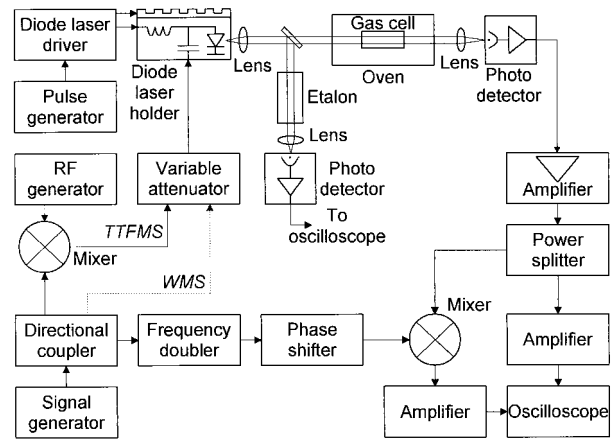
Diode laser driver

Pulse generator

Diode laser holder

Lens

Gas cell

Oven

Lens

Photo detector

Etalon

Lens

Photo detector

To oscilloscope

RF generator

Variable attenuator

Mixer

TTFMS

WMS

Amplifier

Power splitter

Mixer

Directional coupler

Frequency doubler

Phase shifter

Amplifier

Signal generator

Amplifier

Oscilloscope